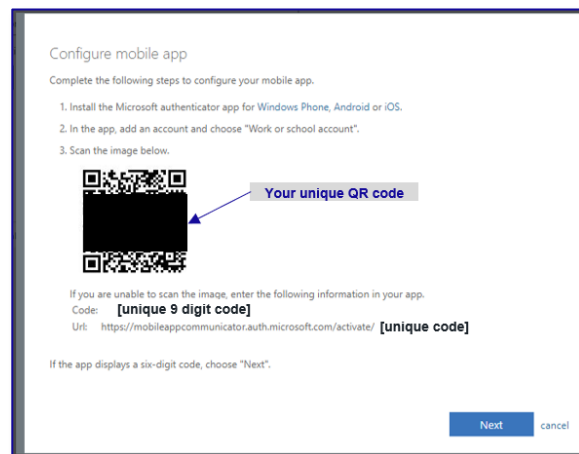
Configure mobile app

Complete the following steps to configure your mobile app.

1. Install the Microsoft authenticator app for Windows Phone, Android or iOS.

2. In the app, add an account and choose "Work or school account".

3. Scan the image below.

Your unique QR code

If you are unable to scan the image, enter the following information in your app.

Code: [unique 9 digit code]

Url: https://mobileappcommunicator.auth.microsoft.com/activate/ [unique code]

If the app displays a six-digit code, choose "Next".

Next cancel